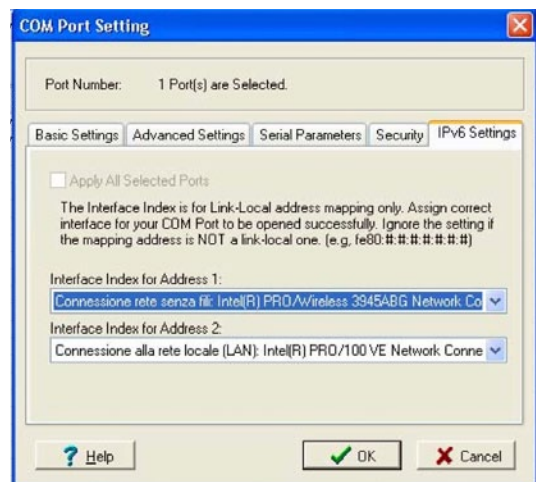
COM Port Setting

Port Number: 1 Port(s) are Selected.

Basic Settings | Advanced Settings | Serial Parameters | Security | IPv6 Settings

Apply All Selected Ports

The Interface Index is for Link-Local address mapping only. Assign correct interface for your COM Port to be opened successfully. Ignore the setting if the mapping address is NOT a link-local one. (e.g, fe80:#:#:#:#:#:#:#)

Interface Index for Address 1:
Connessione rete senza fili: Intel(R) PRO/Wireless 3945ABG Network Co

Interface Index for Address 2:
Connessione alla rete locale (LAN): Intel(R) PRO/100 VE Network Conne

Help

OK

Cancel